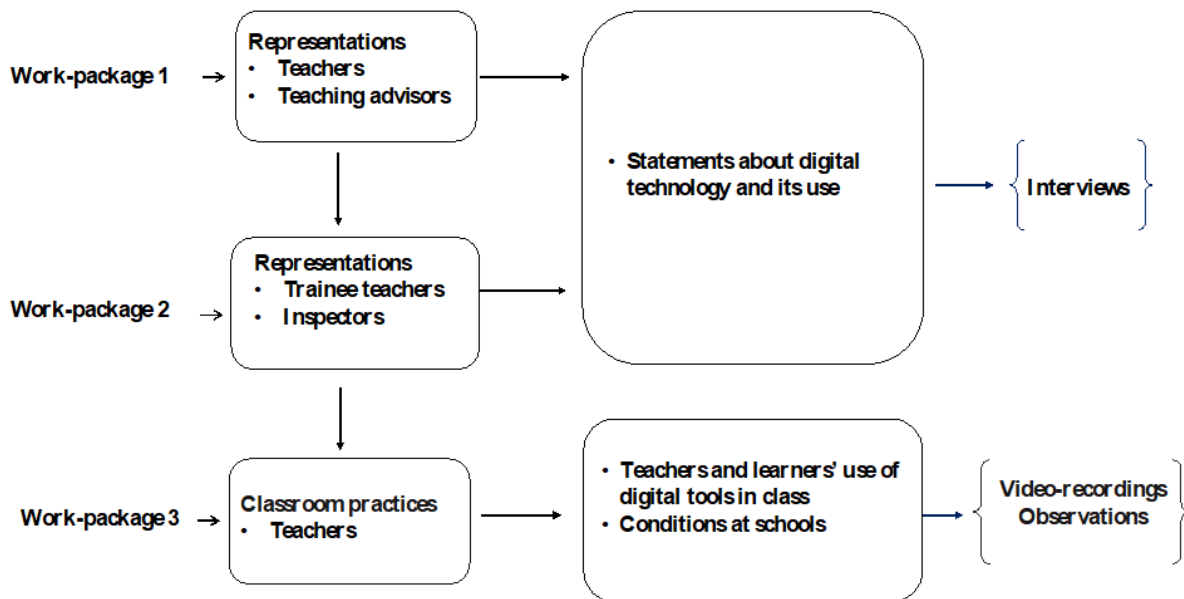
Work-package 1

Representations
• Teachers
• Teaching advisors

• Statements about digital technology and its use

Interviews

Work-package 2

Representations
• Trainee teachers
• Inspectors

Work-package 3

Classroom practices
• Teachers

• Teachers and learners' use of digital tools in class
• Conditions at schools

Video-recordings
Observations